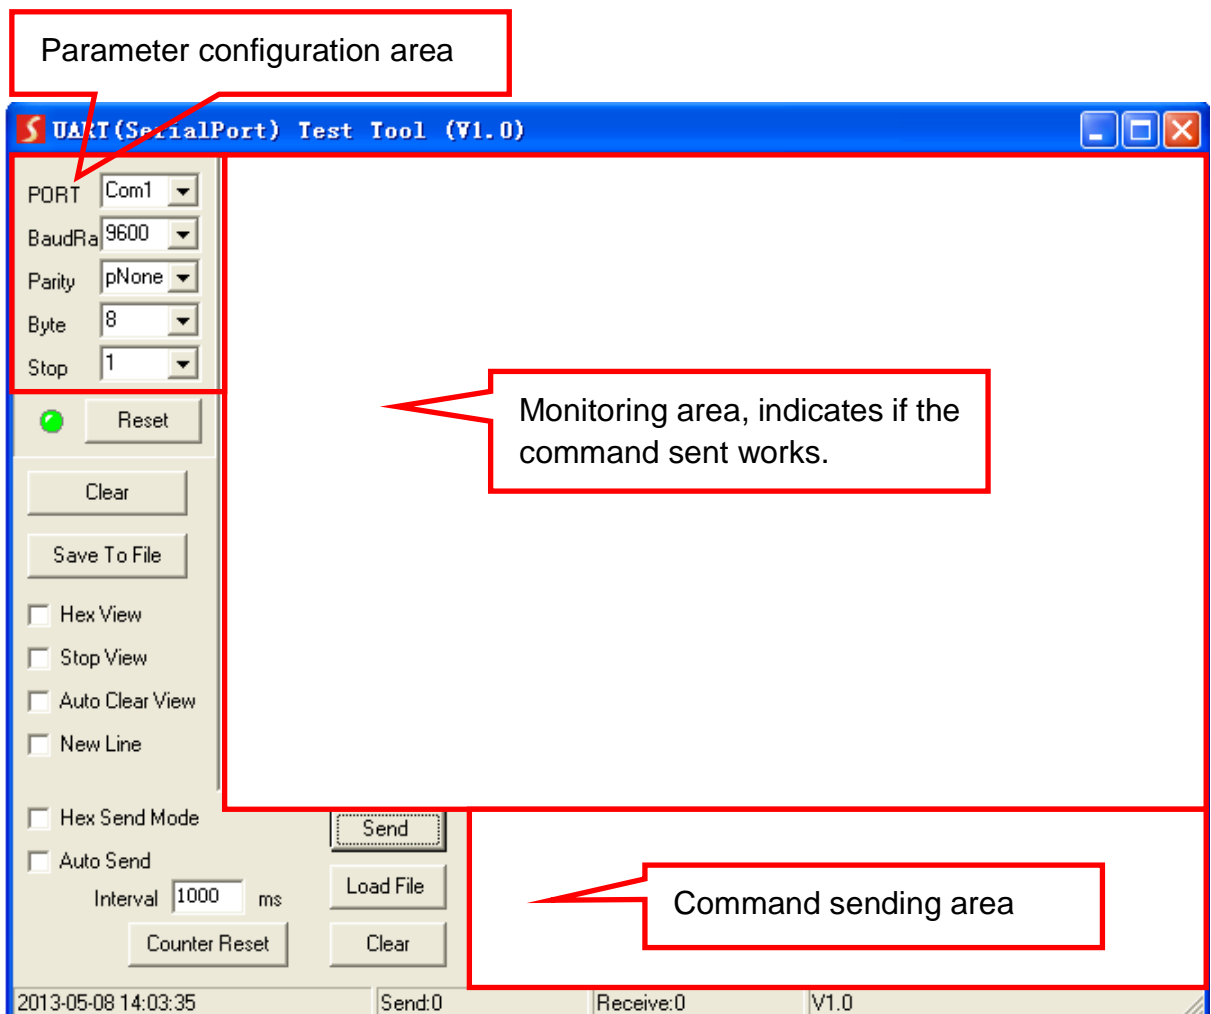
Parameter configuration area

UART(SerialPort) Test Tool (V1.0)

PORT Com1

BaudRa 9600

Parity pNone

Byte 8

Stop 1

Reset

Clear

Save To File

Hex View

Stop View

Auto Clear View

New Line

Monitoring area, indicates if the command sent works.

Hex Send Mode

Send

Auto Send

Interval 1000 ms

Load File

Counter Reset

Clear

Command sending area

2013-05-08 14:03:35

Send:0

Receive:0

V1.0